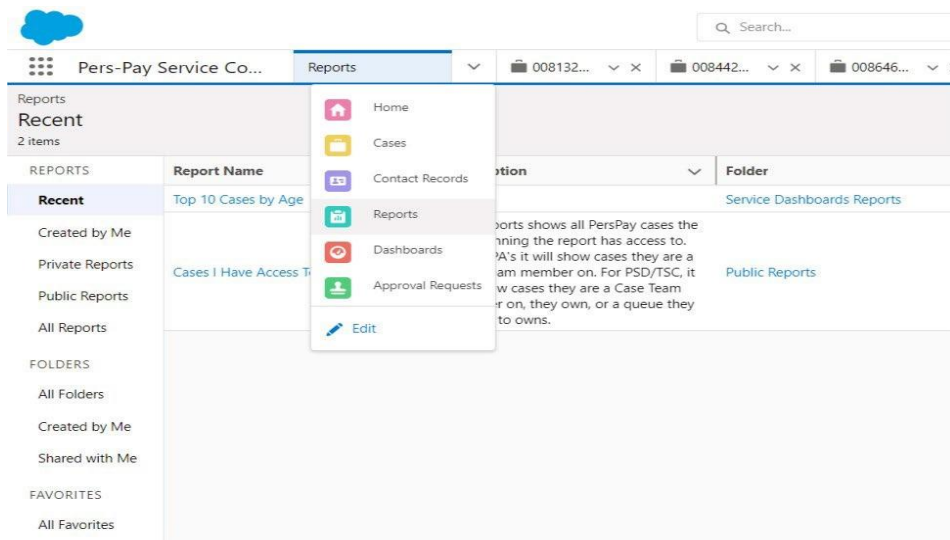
Search...

Pers-Pay Service Co...
Reports
008132...
008442...
008646...

Reports
Recent
2 items

REPORTS
Recent
Created by Me
Private Reports
Public Reports
All Reports

FOLDERS
All Folders
Created by Me
Shared with Me

FAVORITES
All Favorites

Home
Cases
Contact Records
Reports
Dashboards
Approval Requests
Edit

| Report Name | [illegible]ption | Folder |
|---|---|---|
| Top 10 Cases by Age | | Service Dashboards Reports |
| Cases I Have Access T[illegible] | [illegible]ports shows all PersPay cases the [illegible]nning the report has access to. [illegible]PA's it will show cases they are a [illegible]am member on. For PSD/TSC, it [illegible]w cases they are a Case Team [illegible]r on, they own, or a queue they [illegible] to owns. | Public Reports |